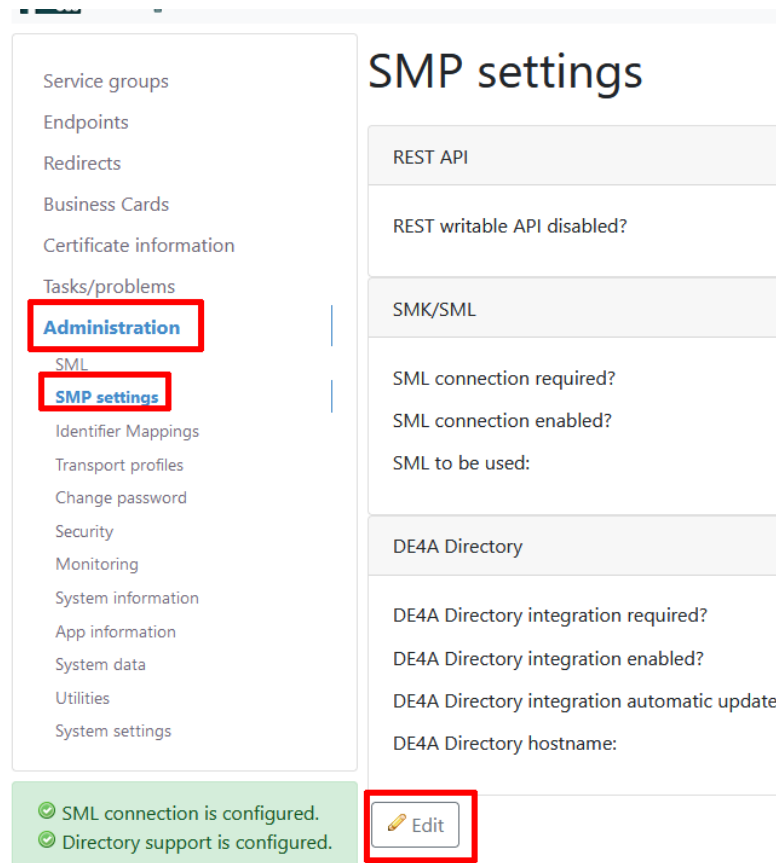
Service groups
Endpoints
Redirects
Business Cards
Certificate information
Tasks/problems
Administration
SML
SMP settings
Identifier Mappings
Transport profiles
Change password
Security
Monitoring
System information
App information
System data
Utilities
System settings

SML connection is configured.
Directory support is configured.

SMP settings

REST API

REST writable API disabled?

SMK/SML

SML connection required?

SML connection enabled?

SML to be used:

DE4A Directory

DE4A Directory integration required?

DE4A Directory integration enabled?

DE4A Directory integration automatic update

DE4A Directory hostname:

Edit